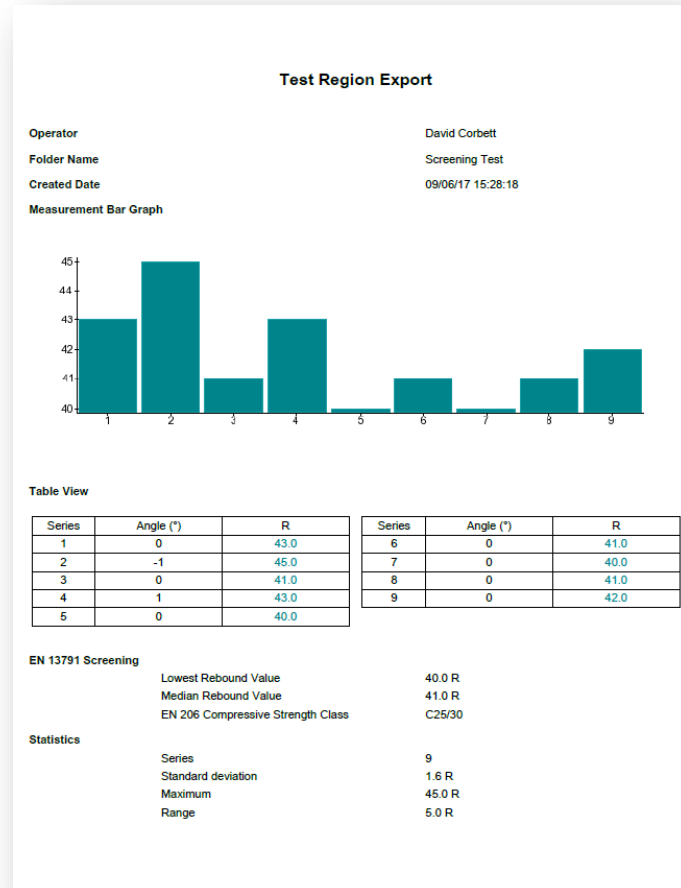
Test Region Export

Operator David Corbett
Folder Name Screening Test
Created Date 09/06/17 15:28:18
Measurement Bar Graph

45
44
43
42
41
40
1 2 3 4 5 6 7 8 9

Table View

| Series | Angle (°) | R |
|---|---|---|
| 1 | 0 | 43.0 |
| 2 | -1 | 45.0 |
| 3 | 0 | 41.0 |
| 4 | 1 | 43.0 |
| 5 | 0 | 40.0 |

| Series | Angle (°) | R |
|---|---|---|
| 6 | 0 | 41.0 |
| 7 | 0 | 40.0 |
| 8 | 0 | 41.0 |
| 9 | 0 | 42.0 |

EN 13791 Screening
Lowest Rebound Value 40.0 R
Median Rebound Value 41.0 R
EN 206 Compressive Strength Class C25/30

Statistics
Series 9
Standard deviation 1.6 R
Maximum 45.0 R
Range 5.0 R